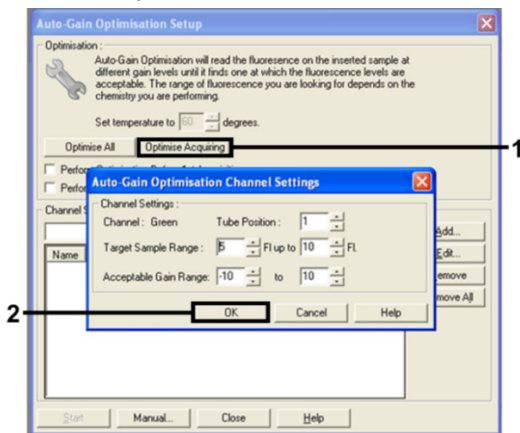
Auto-Gain Optimisation Setup

Optimisation :

Auto-Gain Optimisation will read the fluorescence on the inserted sample at different gain levels until it finds one at which the fluorescence levels are acceptable. The range of fluorescence you are looking for depends on the chemistry you are performing.

Set temperature to 60 degrees.

Optimise All

Optimise Acquiring

Perfo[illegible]

Perfo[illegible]

Channel S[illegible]

Name

Auto-Gain Optimisation Channel Settings

Channel Settings :

Channel : Green

Tube Position : 1

Target Sample Range : 5 Fl up to 10 Fl.

Acceptable Gain Range: -10 to 10

OK

Cancel

Help

Add...

Edit...

emove

move All

Start

Manual...

Close

Help

1

2